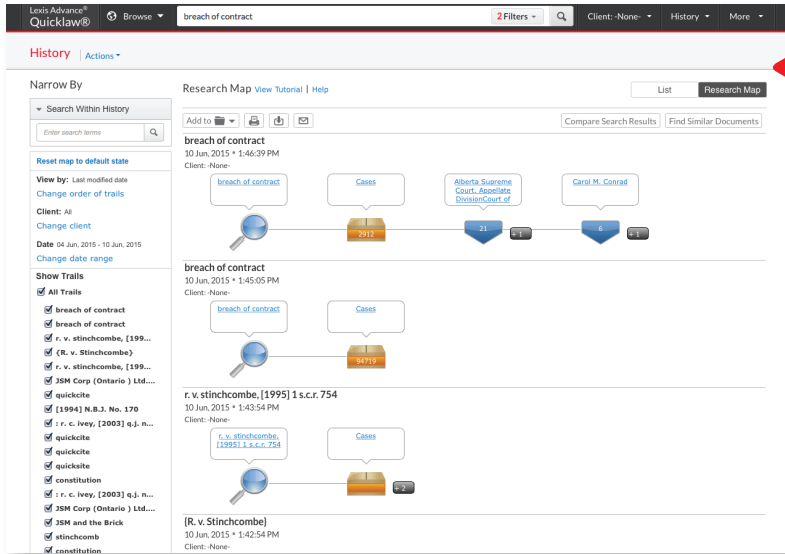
Lexis Advance® Quicklaw® Browse breach of contract 2 Filters Client: -None- History More

History | Actions

Narrow By

Search Within History

Enter search terms

Reset map to default state

View by: Last modified date
Change order of trails

Client: All
Change client

Date 04 Jun, 2015 - 10 Jun, 2015
Change date range

Show Trails

All Trails
breach of contract
breach of contract
r. v. stinchcombe, [199...
{R. v. Stinchcombe}
r. v. stinchcombe, [199...
JSM Corp (Ontario ) Ltd....
quickcite
[1994] N.B.J. No. 170
: r. c. ivey, [2003] q.j. n...
quickcite
quickcite
quicksite
constitution
: r. c. ivey, [2003] q.j. n...
JSM Corp (Ontario ) Ltd....
JSM and the Brick
stinchcomb
constitution

Research Map View Tutorial | Help

List | Research Map

Add to | Compare Search Results | Find Similar Documents

breach of contract
10 Jun, 2015 • 1:46:39 PM
Client: -None-

breach of contract | Cases | Alberta Supreme Court, Appellate DivisionCourt of | Carol M. Conrad
2912 | 21 | +1 | 6 | +1

breach of contract
10 Jun, 2015 • 1:45:05 PM
Client: -None-

breach of contract | Cases
94719

r. v. stinchcombe, [1995] 1 s.c.r. 754
10 Jun, 2015 • 1:43:54 PM
Client: -None-

r. v. stinchcombe, [1995] 1 s.c.r. 754 | Cases
+2

{R. v. Stinchcombe}
10 Jun, 2015 • 1:42:54 PM
Client: -None-